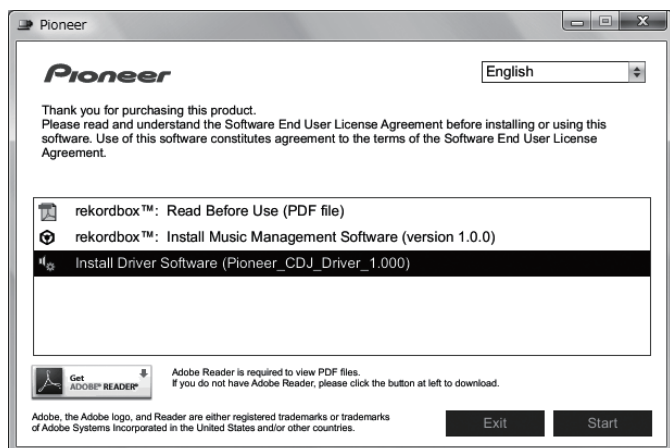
Pioneer

Pioneer

English

Thank you for purchasing this product.
Please read and understand the Software End User License Agreement before installing or using this software. Use of this software constitutes agreement to the terms of the Software End User License Agreement.

rekordbox™: Read Before Use (PDF file)

rekordbox™: Install Music Management Software (version 1.0.0)

Install Driver Software (Pioneer_CDJ_Driver_1.000)

Get ADOBE® READER®

Adobe Reader is required to view PDF files.
If you do not have Adobe Reader, please click the button at left to download.

Adobe, the Adobe logo, and Reader are either registered trademarks or trademarks of Adobe Systems Incorporated in the United States and/or other countries.

Exit

Start